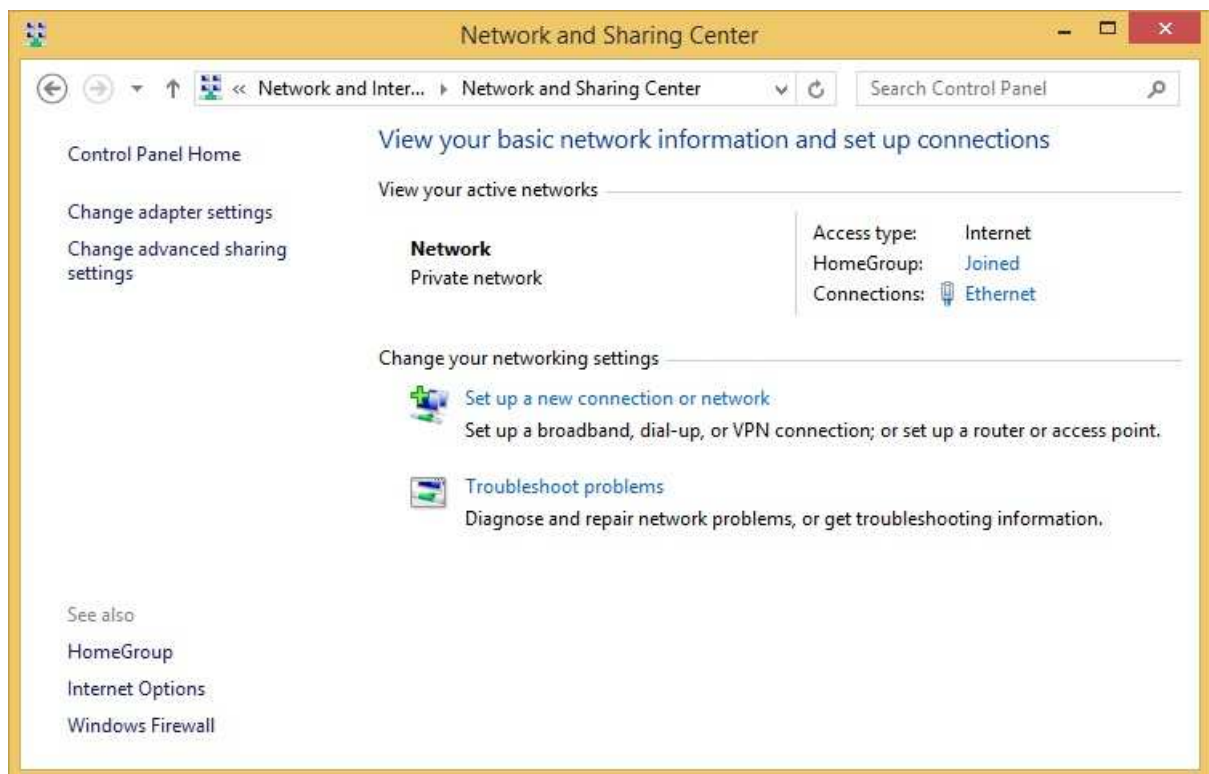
Network and Sharing Center

« Network and Inter... › Network and Sharing Center

Search Control Panel

Control Panel Home

Change adapter settings

Change advanced sharing settings

View your basic network information and set up connections

View your active networks

Network
Private network

| Access type: | Internet |
|---|---|
| HomeGroup: | Joined |
| Connections: | Ethernet |

Change your networking settings

Set up a new connection or network
Set up a broadband, dial-up, or VPN connection; or set up a router or access point.

Troubleshoot problems
Diagnose and repair network problems, or get troubleshooting information.

See also

HomeGroup

Internet Options

Windows Firewall